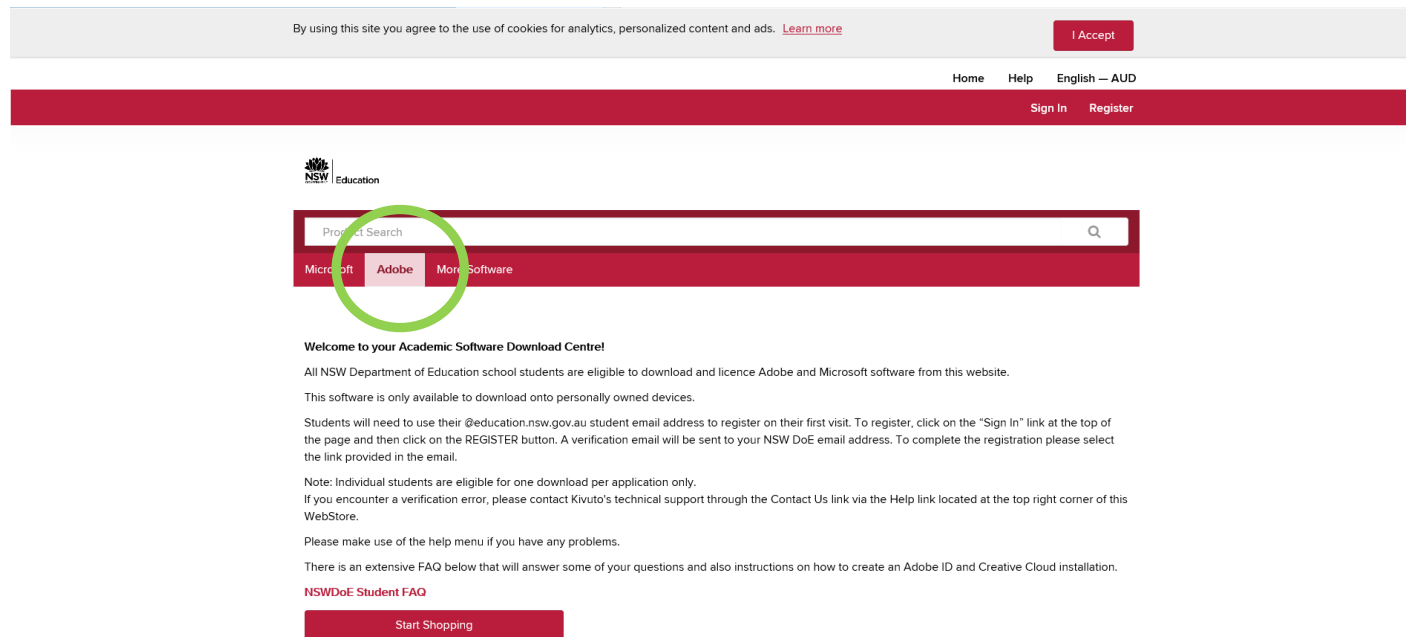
By using this site you agree to the use of cookies for analytics, personalized content and ads. Learn more

I Accept

Home Help English — AUD

Sign In Register

NSW Education

Product Search

Microsoft Adobe More Software

Welcome to your Academic Software Download Centre!

All NSW Department of Education school students are eligible to download and licence Adobe and Microsoft software from this website.

This software is only available to download onto personally owned devices.

Students will need to use their @education.nsw.gov.au student email address to register on their first visit. To register, click on the "Sign In" link at the top of the page and then click on the REGISTER button. A verification email will be sent to your NSW DoE email address. To complete the registration please select the link provided in the email.

Note: Individual students are eligible for one download per application only.
If you encounter a verification error, please contact Kivuto's technical support through the Contact Us link via the Help link located at the top right corner of this WebStore.

Please make use of the help menu if you have any problems.

There is an extensive FAQ below that will answer some of your questions and also instructions on how to create an Adobe ID and Creative Cloud installation.

NSWDoE Student FAQ

Start Shopping